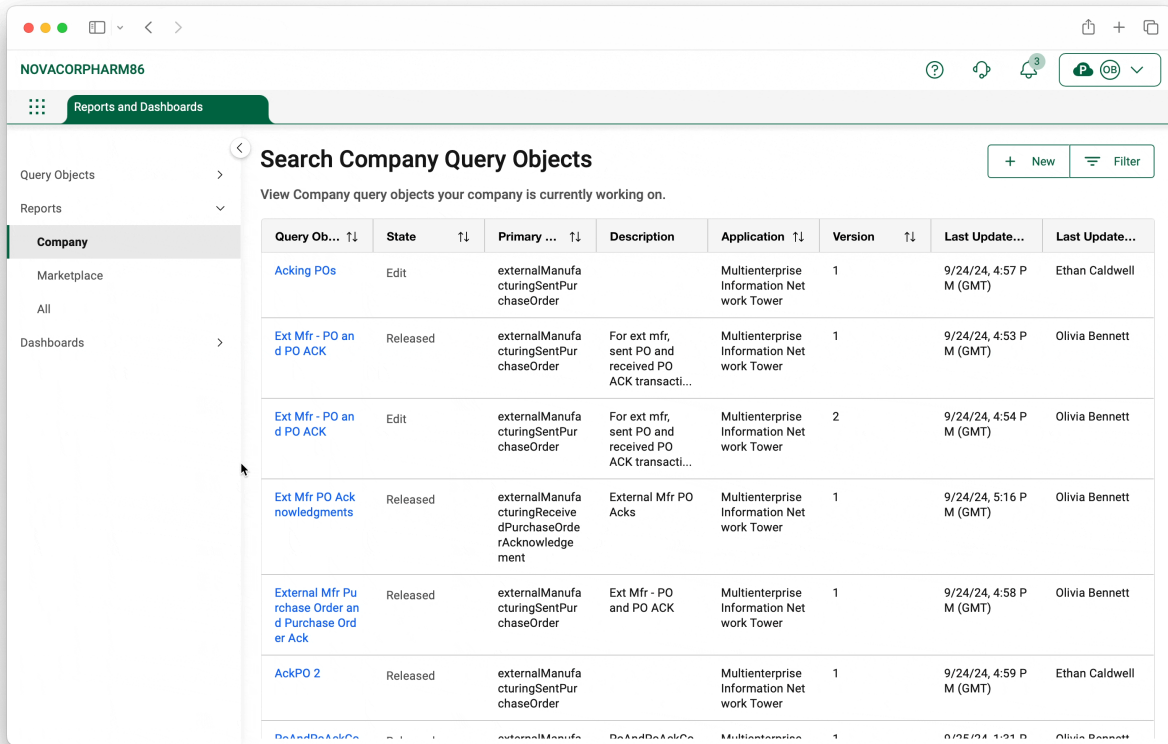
NOVACORPHARM86

3

P OB

Reports and Dashboards

Query Objects

Reports

Company

Marketplace

All

Dashboards

Search Company Query Objects

+ New

Filter

View Company query objects your company is currently working on.

| Query Ob... | State | Primary ... | Description | Application | Version | Last Update... | Last Update... |
|---|---|---|---|---|---|---|---|
| Acking POs | Edit | externalManufacturingSentPurchaseOrder | | Multienterprise Information Network Tower | 1 | 9/24/24, 4:57 PM (GMT) | Ethan Caldwell |
| Ext Mfr - PO and PO ACK | Released | externalManufacturingSentPurchaseOrder | For ext mfr, sent PO and received PO ACK transacti... | Multienterprise Information Network Tower | 1 | 9/24/24, 4:53 PM (GMT) | Olivia Bennett |
| Ext Mfr - PO and PO ACK | Edit | externalManufacturingSentPurchaseOrder | For ext mfr, sent PO and received PO ACK transacti... | Multienterprise Information Network Tower | 2 | 9/24/24, 4:54 PM (GMT) | Olivia Bennett |
| Ext Mfr PO Acknowledgments | Released | externalManufacturingReceivedPurchaseOrderAcknowledgement | External Mfr PO Acks | Multienterprise Information Network Tower | 1 | 9/24/24, 5:16 PM (GMT) | Olivia Bennett |
| External Mfr Purchase Order and Purchase Order Ack | Released | externalManufacturingSentPurchaseOrder | Ext Mfr - PO and PO ACK | Multienterprise Information Network Tower | 1 | 9/24/24, 4:58 PM (GMT) | Olivia Bennett |
| AckPO 2 | Released | externalManufacturingSentPurchaseOrder | | Multienterprise Information Network Tower | 1 | 9/24/24, 4:59 PM (GMT) | Ethan Caldwell |
| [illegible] | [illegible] | externalManufa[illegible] | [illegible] | Multienterprise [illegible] | | 9/25/24, 1:31 P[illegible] | Olivia Bennett |